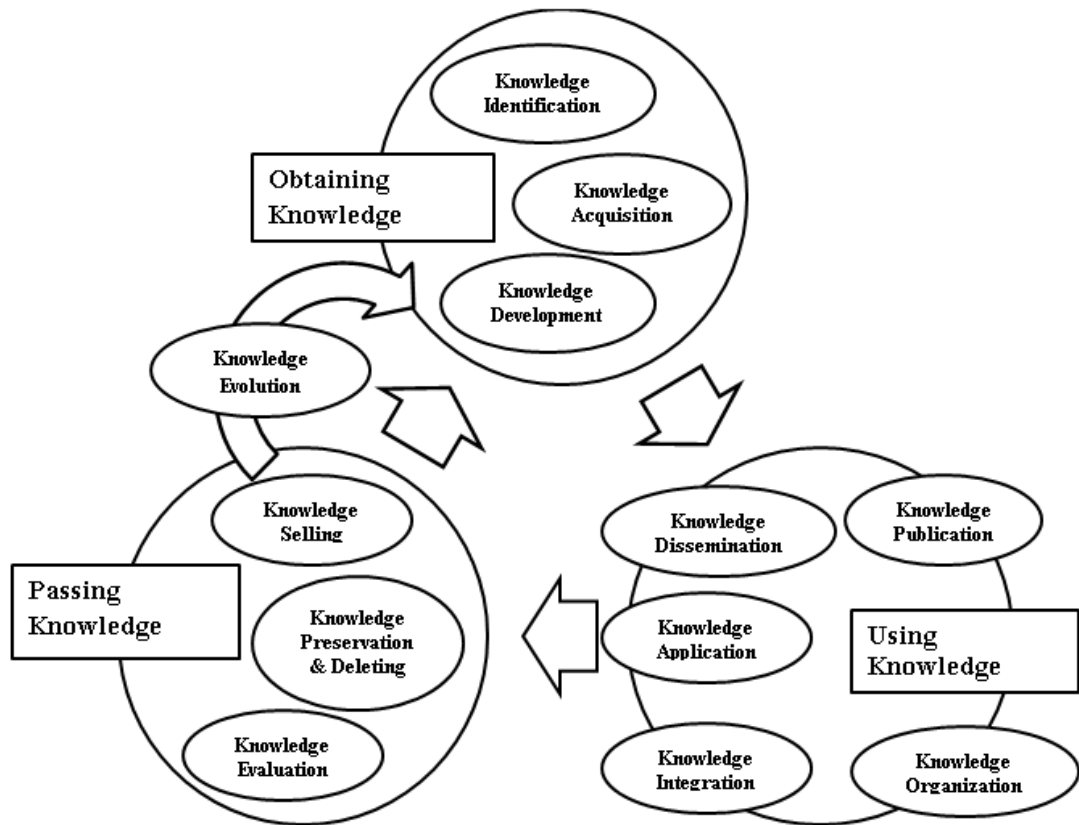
Knowledge Identification

Obtaining Knowledge

Knowledge Acquisition

Knowledge Development

Knowledge Evolution

Knowledge Selling

Passing Knowledge

Knowledge Preservation & Deleting

Knowledge Evaluation

Knowledge Dissemination

Knowledge Publication

Knowledge Application

Using Knowledge

Knowledge Integration

Knowledge Organization